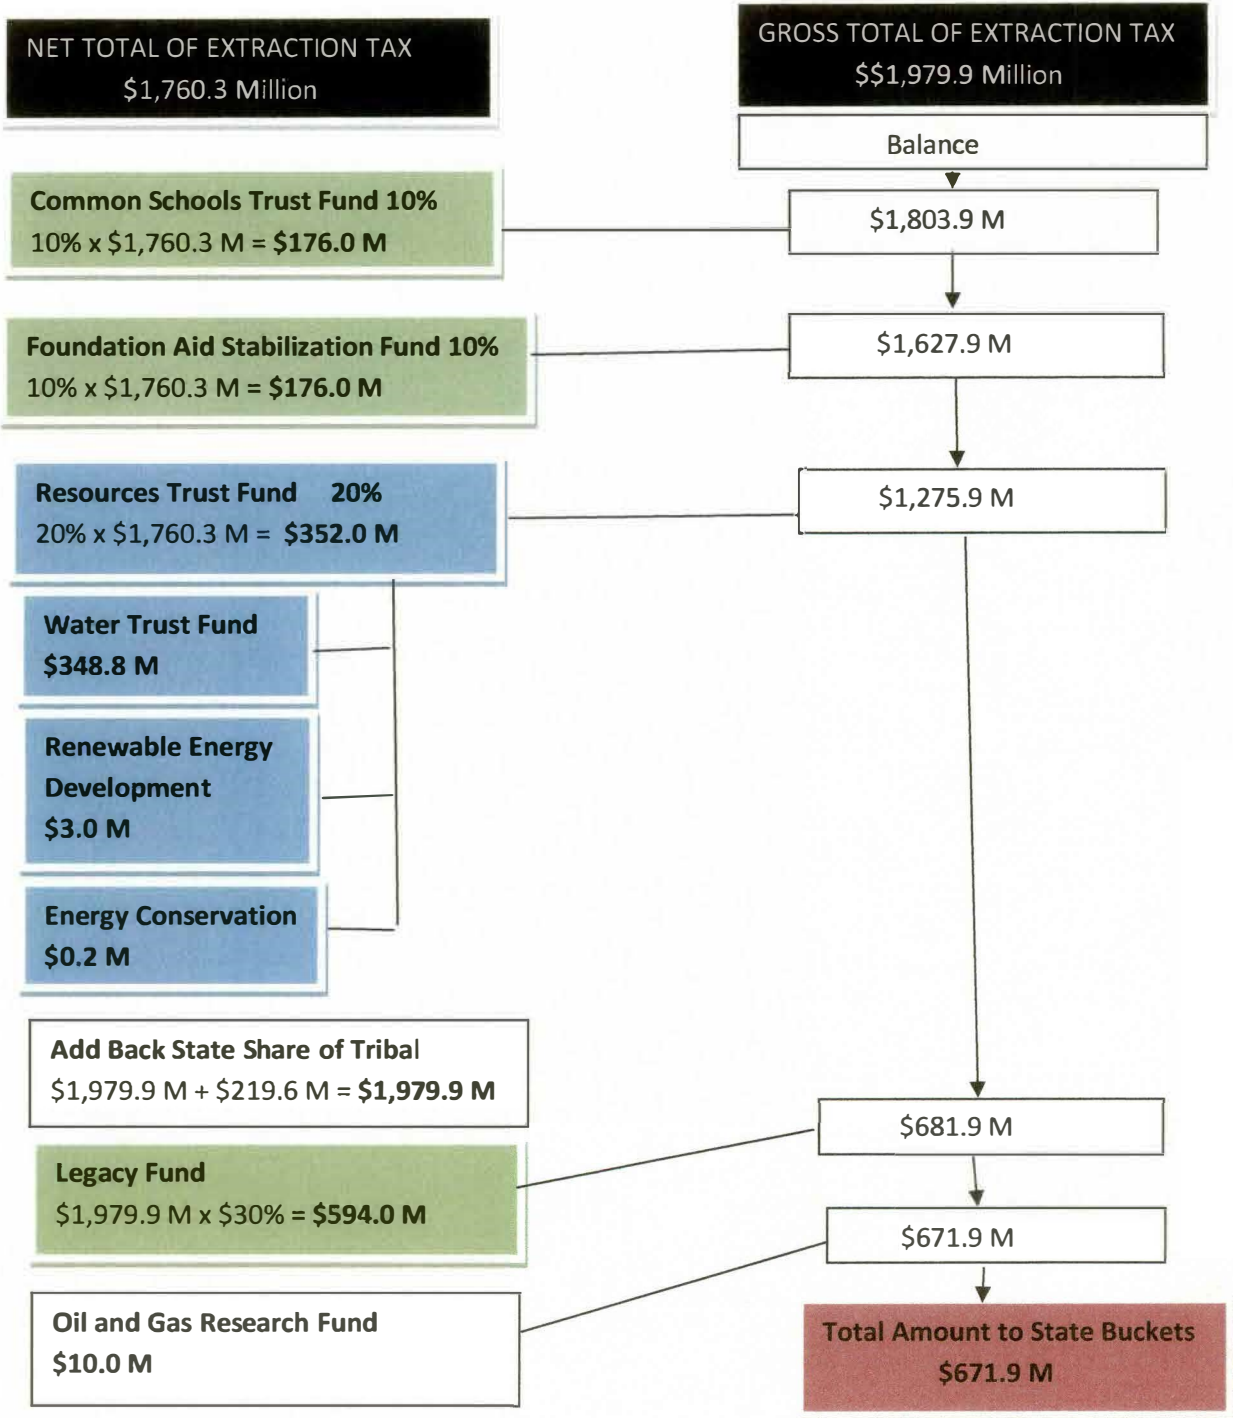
NET TOTAL OF EXTRACTION TAX
$1,760.3 Million

GROSS TOTAL OF EXTRACTION TAX
$$1,979.9 Million

Balance

Common Schools Trust Fund 10%
10% x $1,760.3 M = $176.0 M

$1,803.9 M

Foundation Aid Stabilization Fund 10%
10% x $1,760.3 M = $176.0 M

$1,627.9 M

Resources Trust Fund 20%
20% x $1,760.3 M = $352.0 M

$1,275.9 M

Water Trust Fund
$348.8 M

Renewable Energy Development
$3.0 M

Energy Conservation
$0.2 M

Add Back State Share of Tribal
$1,979.9 M + $219.6 M = $1,979.9 M

$681.9 M

Legacy Fund
$1,979.9 M x $30% = $594.0 M

$671.9 M

Oil and Gas Research Fund
$10.0 M

Total Amount to State Buckets
$671.9 M